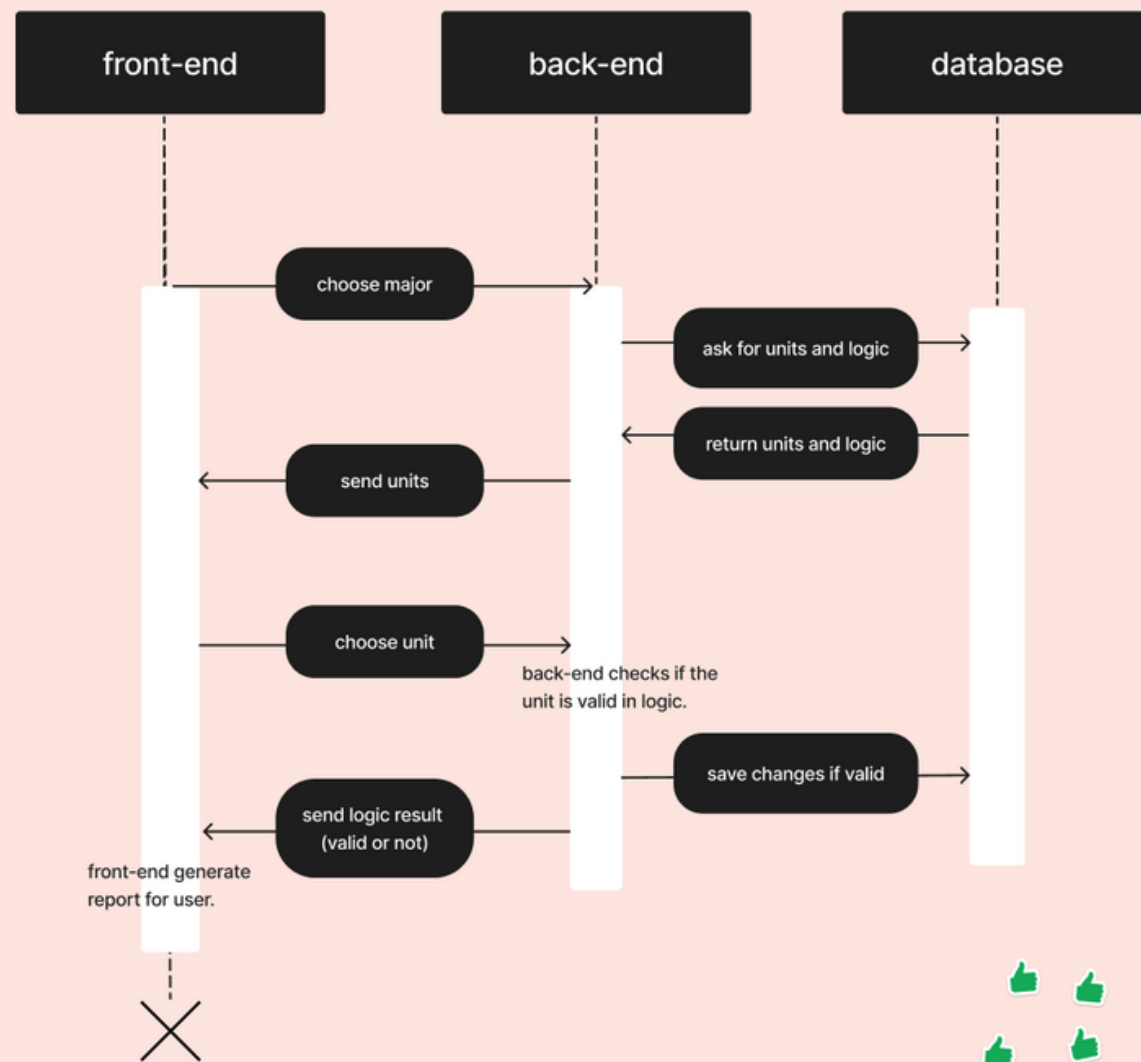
front-end

back-end

database

choose major

ask for units and logic

return units and logic

send units

choose unit

back-end checks if the unit is valid in logic.

save changes if valid

send logic result (valid or not)

front-end generate report for user.